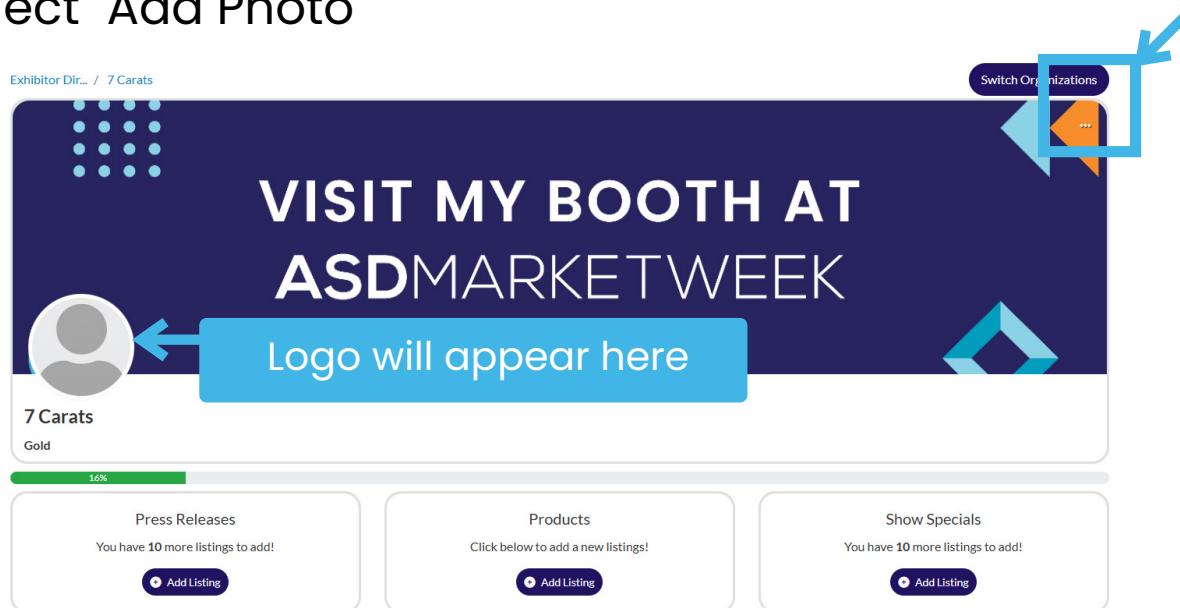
ect "Add Photo"

Exhibitor Dir... / 7 Carats

Switch Organizations

...

VISIT MY BOOTH AT
ASDMARKETWEEK

Logo will appear here

7 Carats
Gold

16%

Press Releases
You have **10** more listings to add!
Add Listing

Products
Click below to add a new listings!
Add Listing

Show Specials
You have **10** more listings to add!
Add Listing